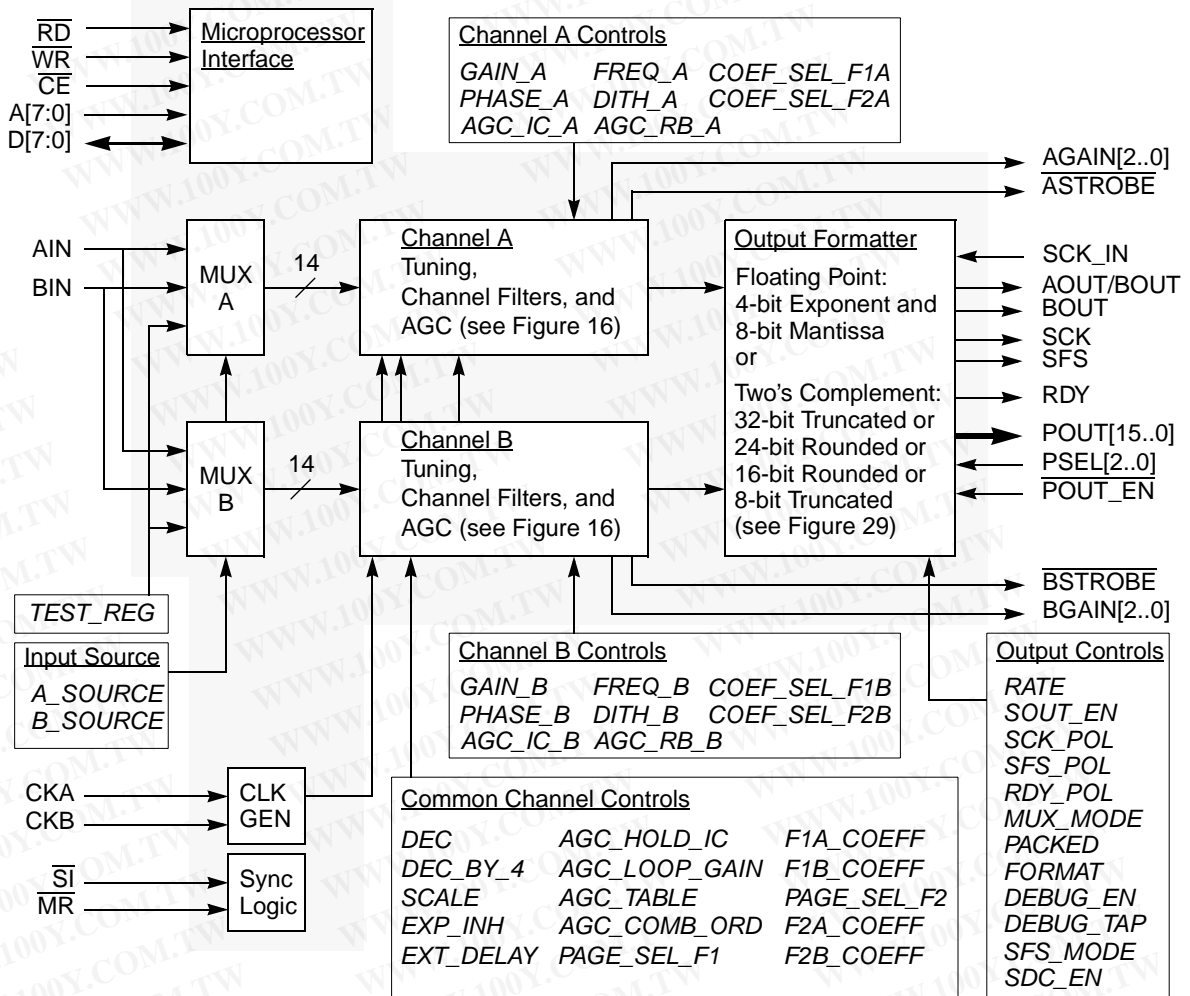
$\overline{RD}$
$\overline{WR}$
$\overline{CE}$
A[7:0]
D[7:0]

Microprocessor Interface

Channel A Controls
GAIN_A FREQ_A COEF_SEL_F1A
PHASE_A DITH_A COEF_SEL_F2A
AGC_IC_A AGC_RB_A

AGAIN[2..0]
$\overline{ASTROBE}$

AIN
BIN

MUX A
14

Channel A
Tuning,
Channel Filters, and
AGC (see Figure 16)

Output Formatter
Floating Point:
4-bit Exponent and
8-bit Mantissa
or
Two's Complement:
32-bit Truncated or
24-bit Rounded or
16-bit Rounded or
8-bit Truncated
(see Figure 29)

SCK_IN
AOUT/BOUT
BOUT
SCK
SFS
RDY
POUT[15..0]
PSEL[2..0]
$\overline{POUT\_EN}$

MUX B
14

Channel B
Tuning,
Channel Filters, and
AGC (see Figure 16)

$\overline{BSTROBE}$
BGAIN[2..0]

TEST_REG

Input Source
A_SOURCE
B_SOURCE

Channel B Controls
GAIN_B FREQ_B COEF_SEL_F1B
PHASE_B DITH_B COEF_SEL_F2B
AGC_IC_B AGC_RB_B

Output Controls
RATE
SOUT_EN
SCK_POL
SFS_POL
RDY_POL
MUX_MODE
PACKED
FORMAT
DEBUG_EN
DEBUG_TAP
SFS_MODE
SDC_EN

CKA
CKB
CLK GEN

$\overline{SI}$
$\overline{MR}$
Sync Logic

Common Channel Controls
DEC AGC_HOLD_IC F1A_COEFF
DEC_BY_4 AGC_LOOP_GAIN F1B_COEFF
SCALE AGC_TABLE PAGE_SEL_F2
EXP_INH AGC_COMB_ORD F2A_COEFF
EXT_DELAY PAGE_SEL_F1 F2B_COEFF